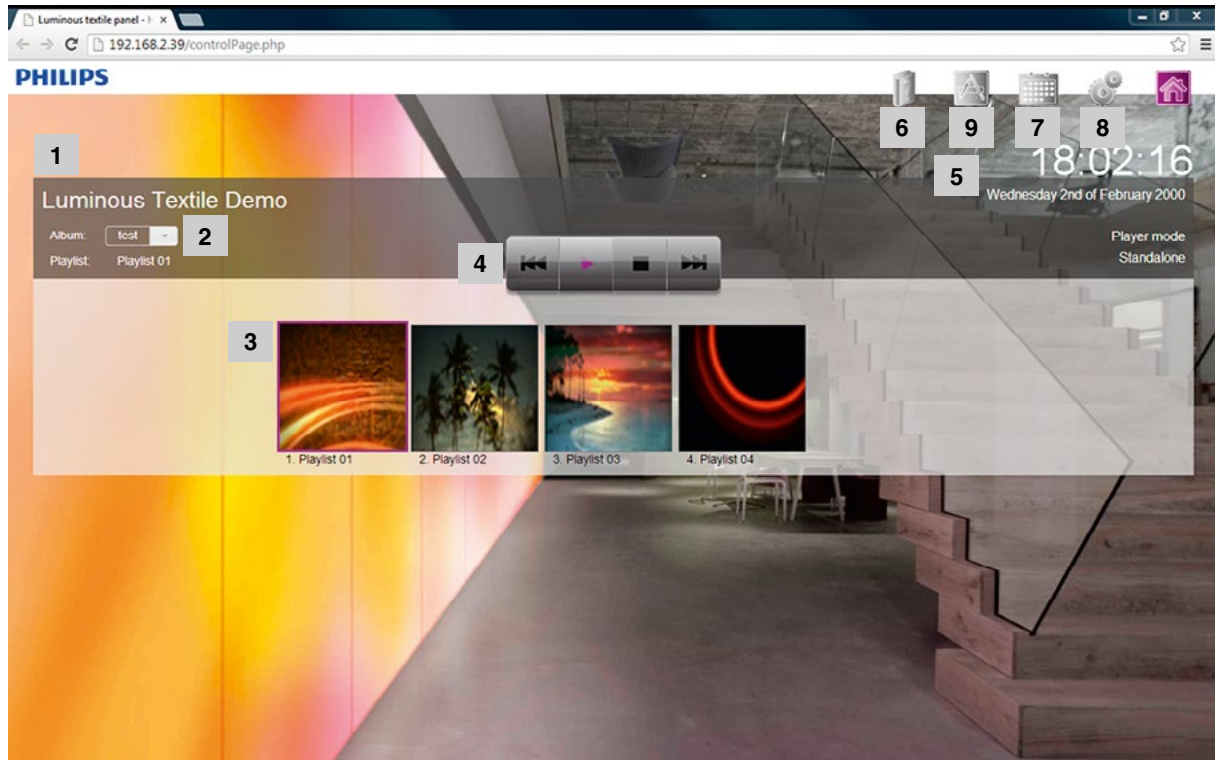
Luminous textile panel - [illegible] ×

192.168.2.39/controlPage.php

PHILIPS

6 9 7 8

1

18:02:16

5

Luminous Textile Demo

Wednesday 2nd of February 2000

Album: test 2

Playlist: Playlist 01

4

Player mode
Standalone

3

1. Playlist 01
2. Playlist 02
3. Playlist 03
4. Playlist 04